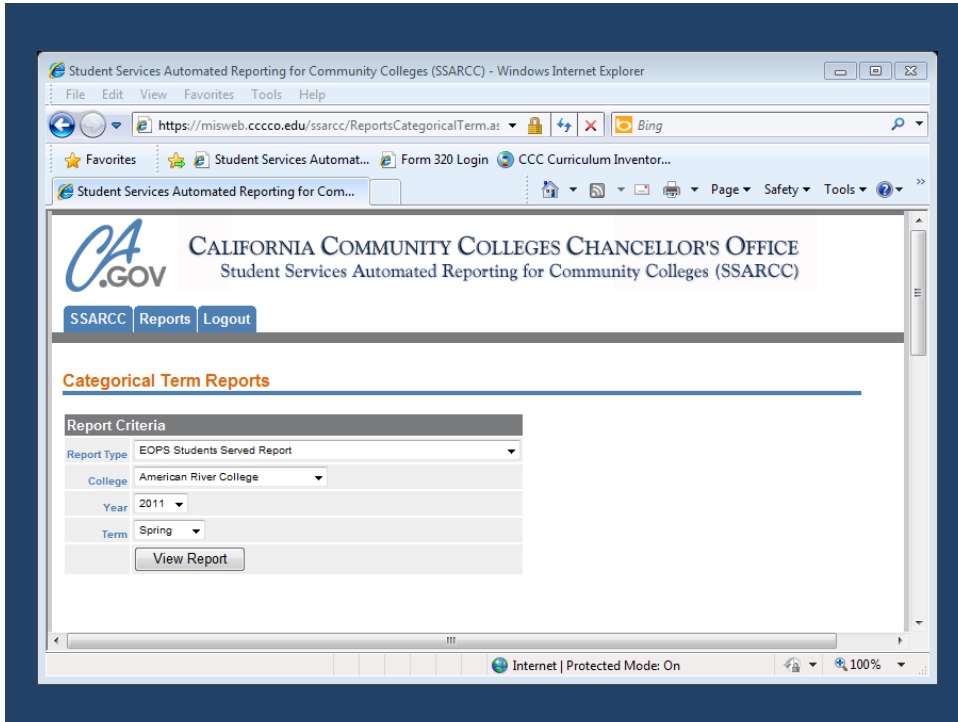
Student Services Automated Reporting for Community Colleges (SSARCC) - Windows Internet Explorer

File Edit View Favorites Tools Help

https://misweb.cccco.edu/ssarcc/ReportsCategoricalTerm.as

Bing

Favorites | Student Services Automat... | Form 320 Login | CCC Curriculum Inventor...

Student Services Automated Reporting for Com...

Page ▾ Safety ▾ Tools ▾

CA.GOV

CALIFORNIA COMMUNITY COLLEGES CHANCELLOR'S OFFICE
Student Services Automated Reporting for Community Colleges (SSARCC)

SSARCC | Reports | Logout

Categorical Term Reports

Report Criteria

| | |
|---|---|
| Report Type | EOPS Students Served Report |
| College | American River College |
| Year | 2011 |
| Term | Spring |
| | View Report |

Internet | Protected Mode: On

100%